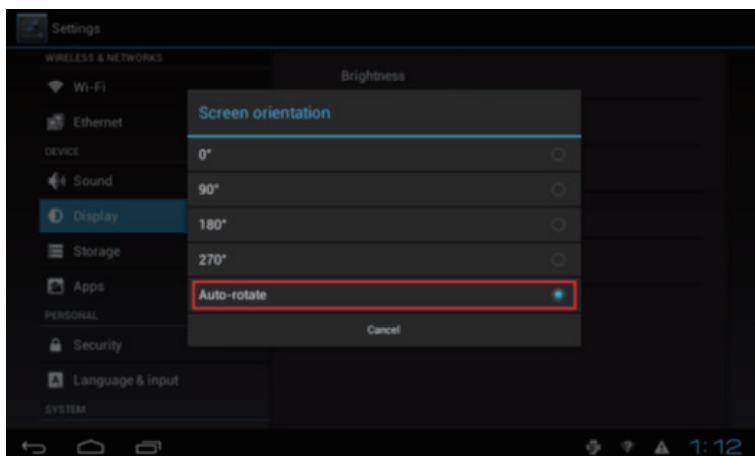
Settings

WIRELESS & NETWORKS

Wi-Fi

Ethernet

DEVICE

Sound

Display

Storage

Apps

PERSONAL

Security

Language & input

SYSTEM

Brightness

Screen orientation

0°

90°

180°

270°

Auto-rotate

Cancel

1:12